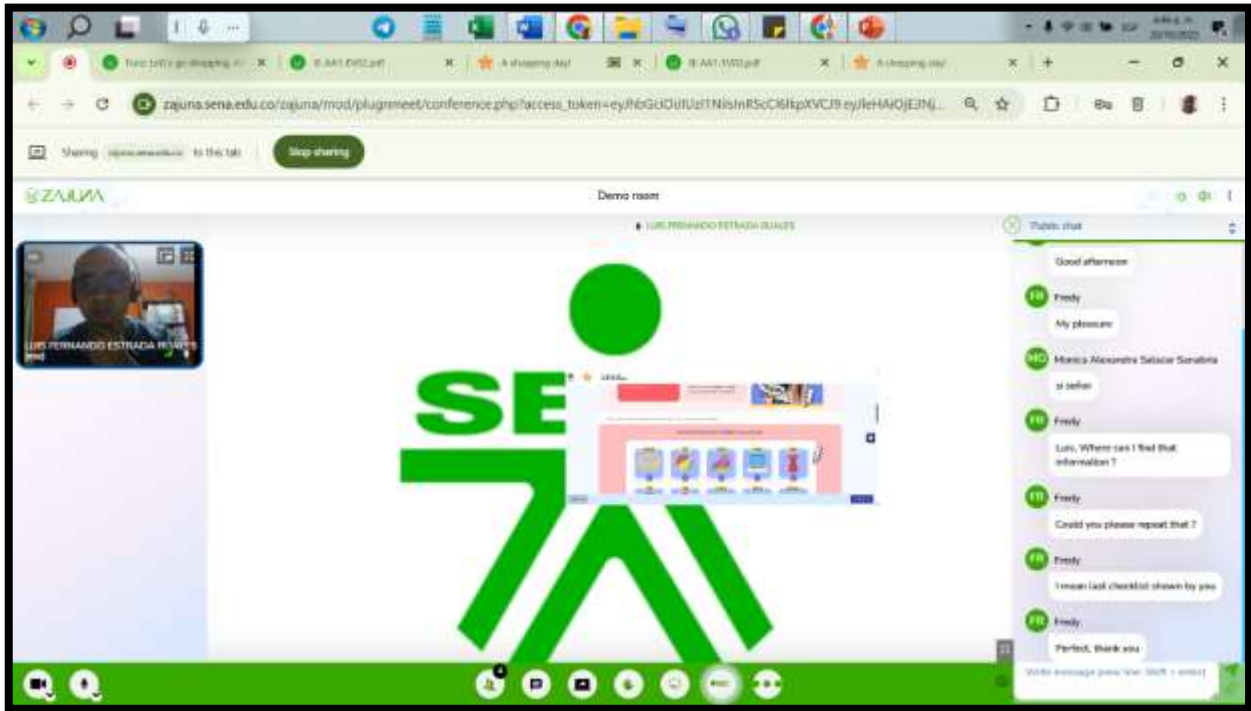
zajuna.sena.edu.co/zajuna/mod/plugnmeet/conference.php?access_token=eyJhbGciOiJIUzI1NiIsInR5cCI6IkpXVCJ9.eyJleHAiOjE3NjI...

Sharing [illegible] to this tab

Stop sharing

ZAJUNA

Demo room

LUIS FERNANDO ESTRADA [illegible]

Public chat

LUIS FERNANDO ESTRADA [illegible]

SE

Good afternoon

Fredy
My pleasure

Monica Alexandra Salazar Sanabria
si señor

Fredy
Luis, Where can I find that information ?

Fredy
Could you please repeat that ?

Fredy
I mean last checklist shown by you

Fredy
Perfect, thank you

Write message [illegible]